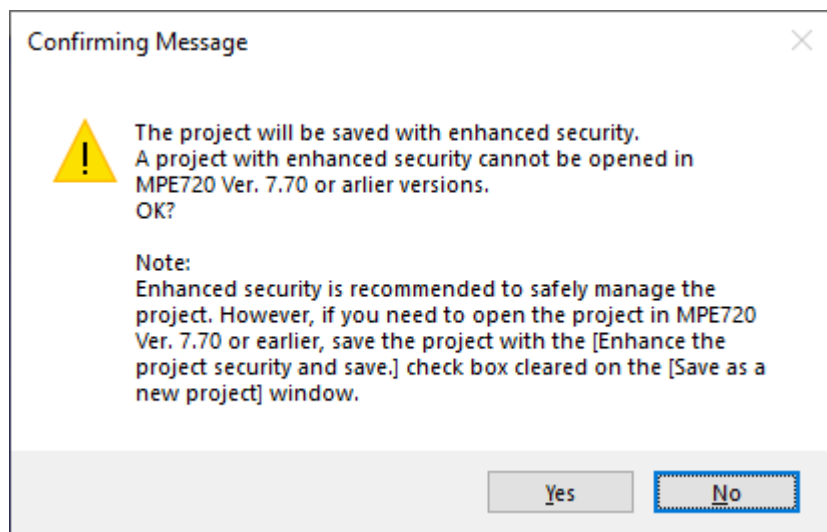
Confirming Message

The project will be saved with enhanced security.
A project with enhanced security cannot be opened in MPE720 Ver. 7.70 or arlier versions.
OK?

Note:
Enhanced security is recommended to safely manage the project. However, if you need to open the project in MPE720 Ver. 7.70 or earlier, save the project with the [Enhance the project security and save.] check box cleared on the [Save as a new project] window.

Yes
No